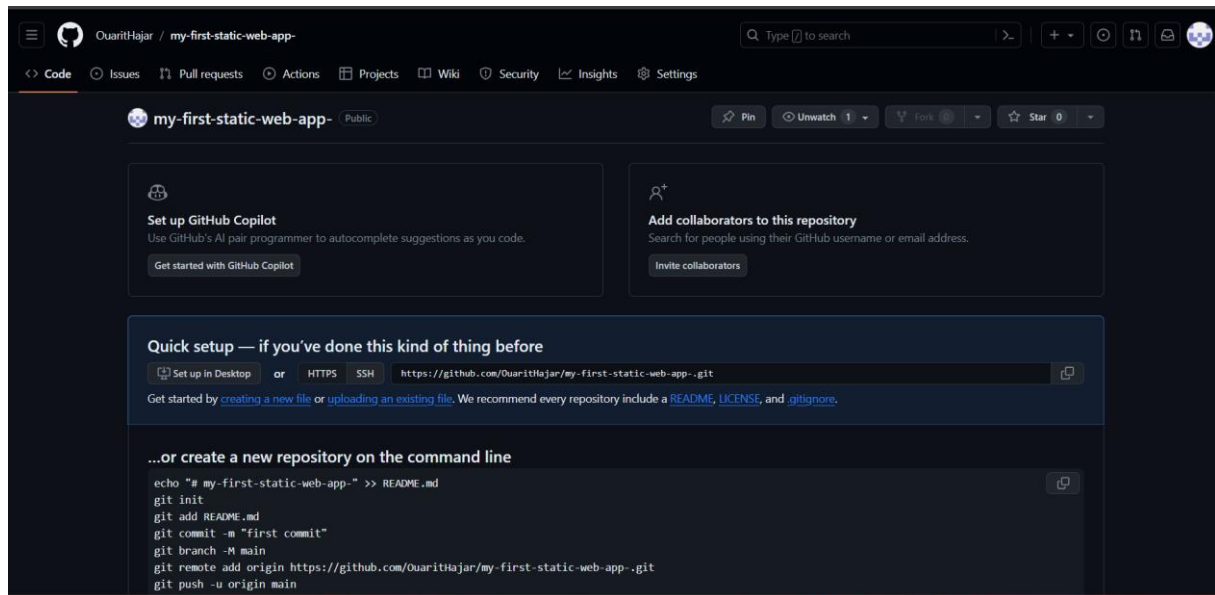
OuaritHajar / my-first-static-web-app-

Type / to search

Code Issues Pull requests Actions Projects Wiki Security Insights Settings

my-first-static-web-app- Public

Pin Unwatch 1 Fork 0 Star 0

Set up GitHub Copilot
Use GitHub's AI pair programmer to autocomplete suggestions as you code.
Get started with GitHub Copilot

Add collaborators to this repository
Search for people using their GitHub username or email address.
Invite collaborators

Quick setup — if you've done this kind of thing before
Set up in Desktop or HTTPS SSH https://github.com/OuaritHajar/my-first-static-web-app-.git
Get started by creating a new file or uploading an existing file. We recommend every repository include a README, LICENSE, and .gitignore.

...or create a new repository on the command line
echo "# my-first-static-web-app-" >> README.md
git init
git add README.md
git commit -m "first commit"
git branch -M main
git remote add origin https://github.com/OuaritHajar/my-first-static-web-app-.git
git push -u origin main